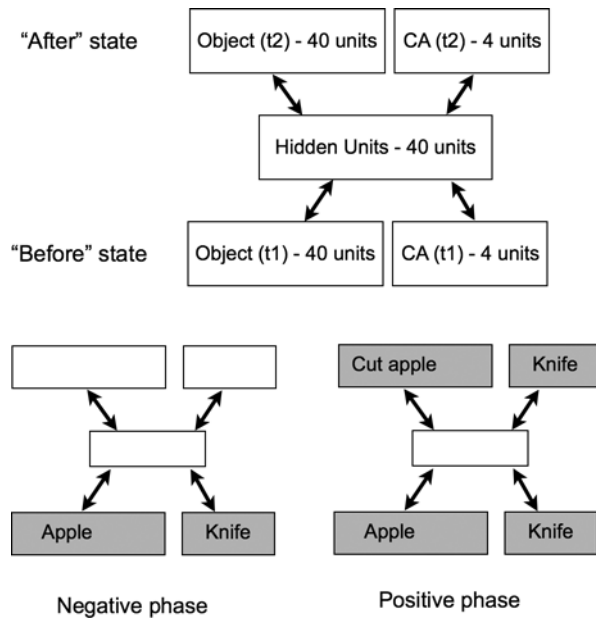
"After" state

Object (t2) - 40 units

CA (t2) - 4 units

Hidden Units - 40 units

"Before" state

Object (t1) - 40 units

CA (t1) - 4 units

Apple

Knife

Negative phase

Cut apple

Knife

Apple

Knife

Positive phase